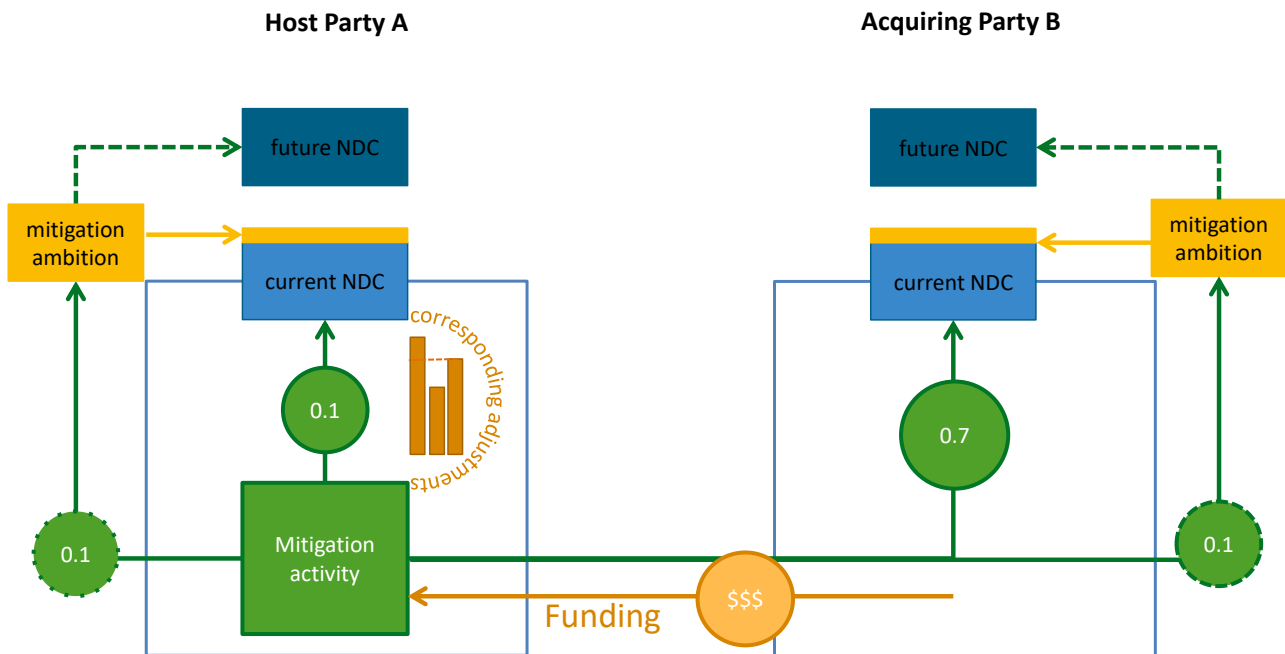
Host Party A

Acquiring Party B

future NDC

mitigation ambition

current NDC

corresponding adjustments

0.1

Mitigation activity

0.1

future NDC

current NDC

mitigation ambition

0.7

0.1

$$$

Funding